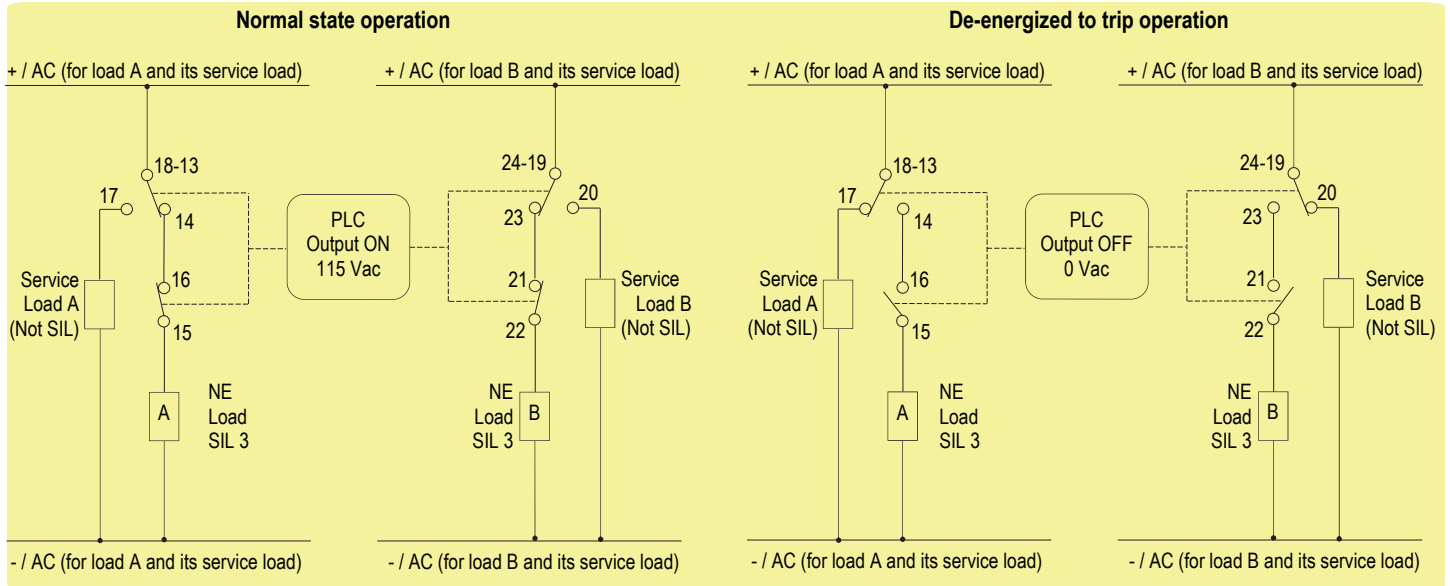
Normal state operation

+ / AC (for load A and its service load)

18-13

17

14

Service Load A (Not SIL)

16

15

A

NE Load SIL 3

- / AC (for load A and its service load)

PLC Output ON 115 Vac

+ / AC (for load B and its service load)

24-19

20

23

21

Service Load B (Not SIL)

22

NE Load SIL 3

B

- / AC (for load B and its service load)

De-energized to trip operation

+ / AC (for load A and its service load)

18-13

17

14

Service Load A (Not SIL)

16

15

A

NE Load SIL 3

- / AC (for load A and its service load)

PLC Output OFF 0 Vac

+ / AC (for load B and its service load)

24-19

20

23

21

Service Load B (Not SIL)

22

NE Load SIL 3

B

- / AC (for load B and its service load)